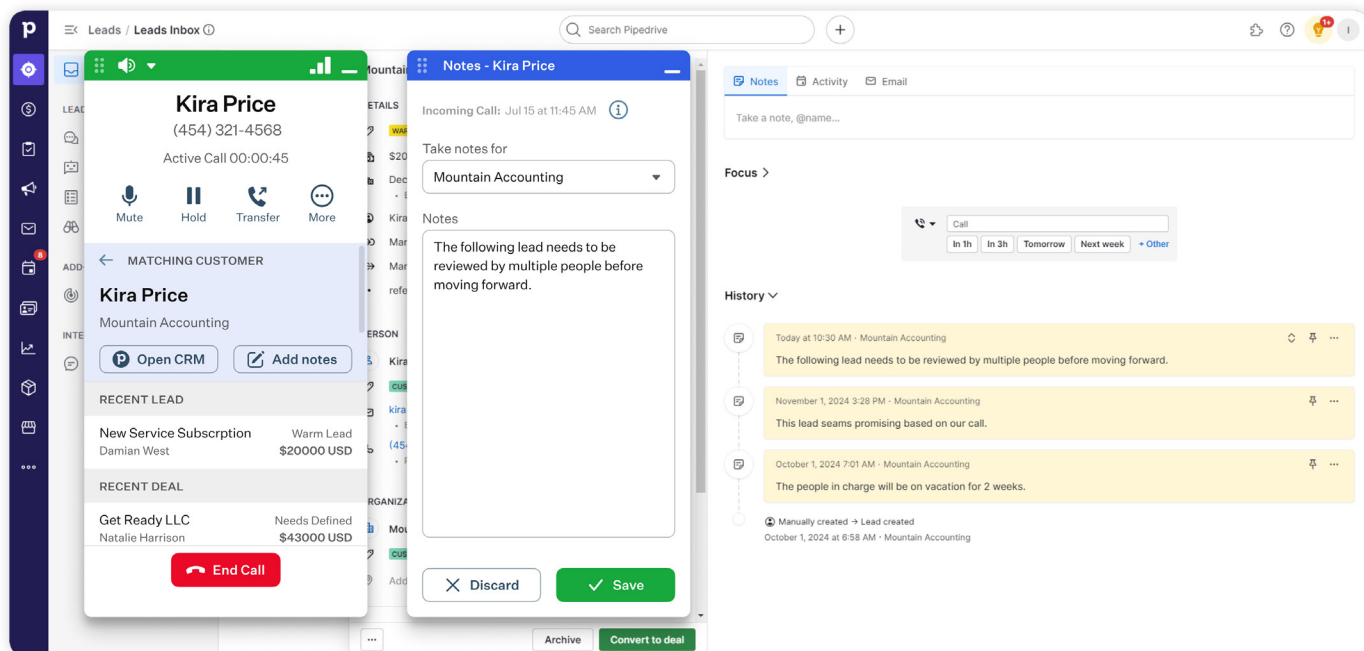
Leads / Leads Inbox

Search Pipedrive

Kira Price
(454) 321-4568
Active Call 00:00:45

Mute Hold Transfer More

MATCHING CUSTOMER

Kira Price
Mountain Accounting

Open CRM Add notes

RECENT LEAD

New Service Subscrption Warm Lead
Damian West $20000 USD

RECENT DEAL

Get Ready LLC Needs Defined
Natalie Harrison $43000 USD

End Call

Notes - Kira Price

Incoming Call: Jul 15 at 11:45 AM

Take notes for
Mountain Accounting

Notes
The following lead needs to be reviewed by multiple people before moving forward.

Discard Save

Archive Convert to deal

Notes Activity Email

Take a note, @name...

Focus

Call
In 1h In 3h Tomorrow Next week + Other

History

Today at 10:30 AM · Mountain Accounting
The following lead needs to be reviewed by multiple people before moving forward.

November 1, 2024 3:28 PM · Mountain Accounting
This lead seams promising based on our call.

October 1, 2024 7:01 AM · Mountain Accounting
The people in charge will be on vacation for 2 weeks.

Manually created → Lead created
October 1, 2024 at 6:58 AM · Mountain Accounting